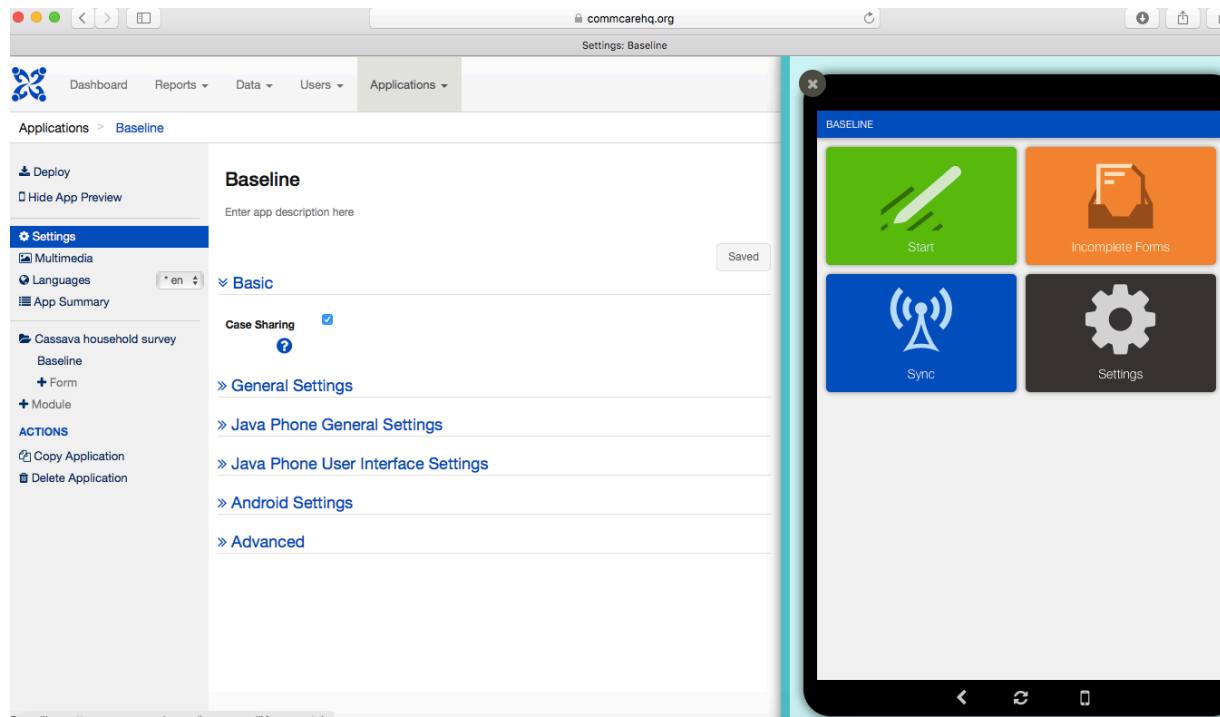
commcarehq.org

Settings: Baseline

Dashboard Reports Data Users Applications

Applications > Baseline

Deploy
Hide App Preview

Settings
Multimedia
Languages *en
App Summary

Cassava household survey
Baseline
+ Form
+ Module

ACTIONS
Copy Application
Delete Application

Baseline

Enter app description here

Saved

Basic

Case Sharing

» General Settings

» Java Phone General Settings

» Java Phone User Interface Settings

» Android Settings

» Advanced

BASELINE

Start

Incomplete Forms

Sync

Settings